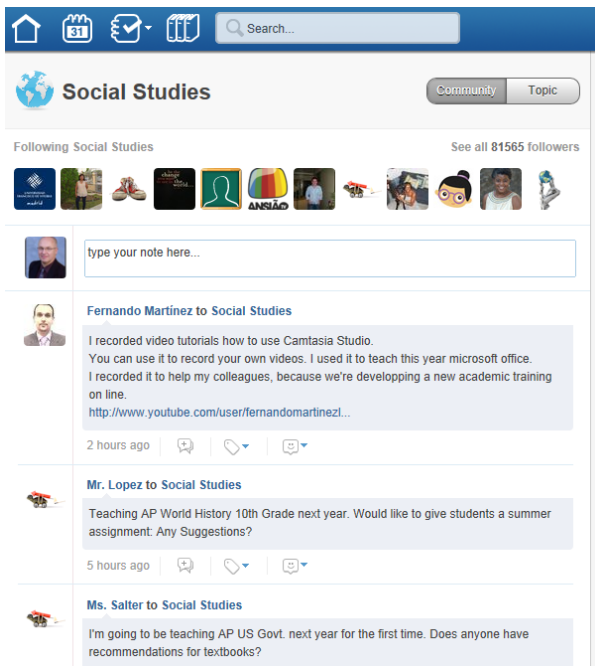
31

Search...

Social Studies

Community Topic

Following Social Studies

See all 81565 followers

ANSIÃO

type your note here...

Fernando Martinez to Social Studies

I recorded video tutorials how to use Camtasia Studio.
You can use it to record your own videos. I used it to teach this year microsoft office.
I recorded it to help my colleagues, because we're developping a new academic training on line.
http://www.youtube.com/user/fernandomartinezl...

2 hours ago

Mr. Lopez to Social Studies

Teaching AP World History 10th Grade next year. Would like to give students a summer assignment: Any Suggestions?

5 hours ago

Ms. Salter to Social Studies

I'm going to be teaching AP US Govt. next year for the first time. Does anyone have recommendations for textbooks?